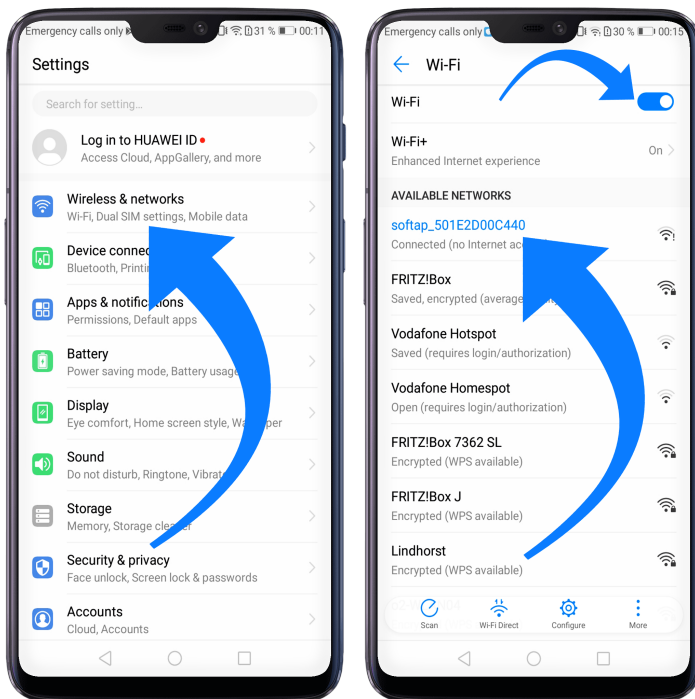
Emergency calls only 31 % 00:11

Settings

Search for setting...

Log in to HUAWEI ID
Access Cloud, AppGallery, and more

Wireless & networks
Wi-Fi, Dual SIM settings, Mobile data

Device connec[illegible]
Bluetooth, Printin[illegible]

Apps & notifications
Permissions, Default apps

Battery
Power saving mode, Battery usage

Display
Eye comfort, Home screen style, Wa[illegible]per

Sound
Do not disturb, Ringtone, Vibrat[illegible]

Storage
Memory, Storage cle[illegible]

Security & privacy
Face unlock, Screen lock & passwords

Accounts
Cloud, Accounts

Emergency calls only 30 % 00:15

Wi-Fi

Wi-Fi

Wi-Fi+
Enhanced Internet experience
On

AVAILABLE NETWORKS

softap_501E2D00C440
Connected (no Internet ac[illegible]

FRITZ!Box
Saved, encrypted (average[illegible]

Vodafone Hotspot
Saved (requires login/authorization)

Vodafone Homespot
Open (requires login/authorization)

FRITZ!Box 7362 SL
Encrypted (WPS available)

FRITZ!Box J
Encrypted (WPS available)

Lindhorst
Encrypted (WPS available)

Scan
Wi-Fi Direct
Configure
More